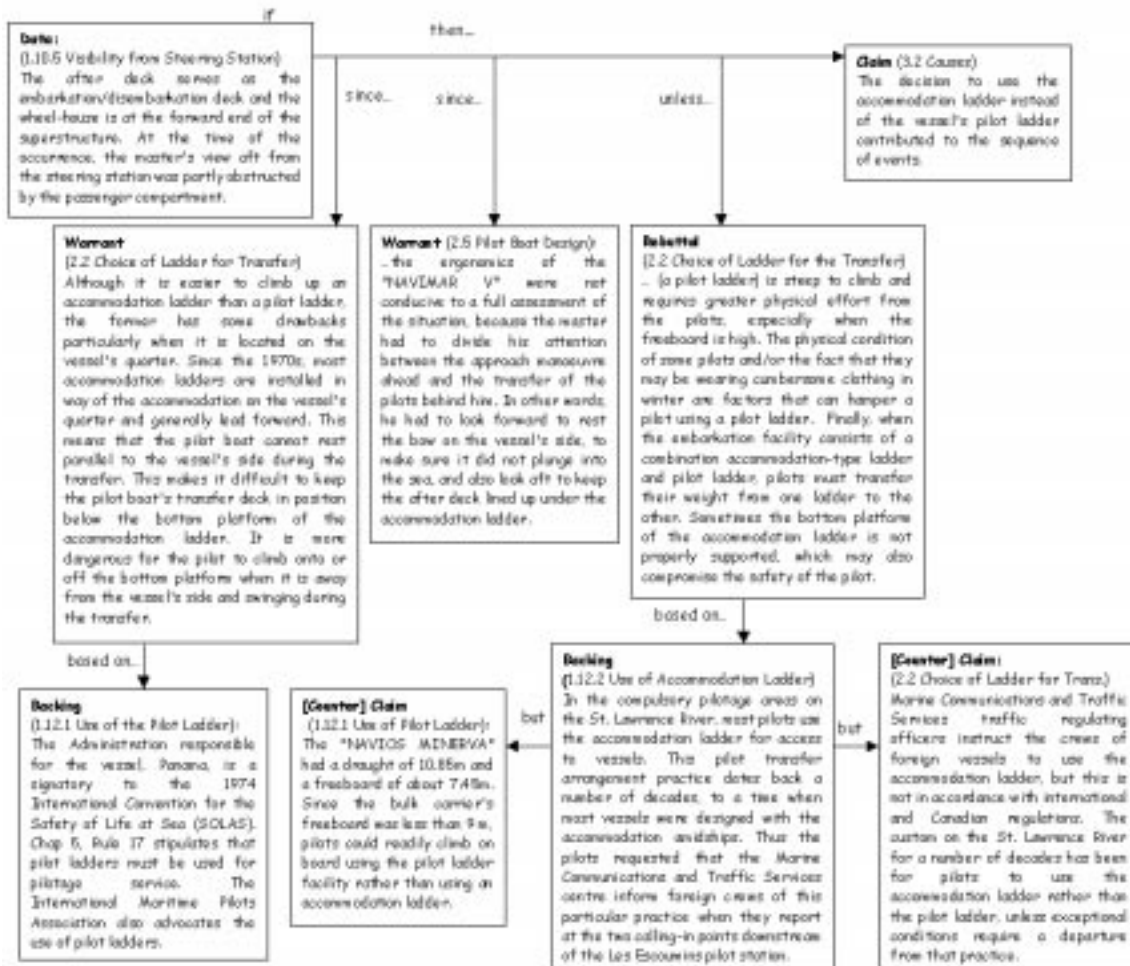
if

then...

Data:
(1.10.5 Visibility from Steering Station)
The after deck serves as the embarkation/disembarkation deck and the wheel-house is at the forward end of the superstructure. At the time of the occurrence, the master's view aft from the steering station was partly obstructed by the passenger compartment.

since...

since...

unless...

Claim (3.2 Causes)
The decision to use the accommodation ladder instead of the vessel's pilot ladder contributed to the sequence of events.

Warrant
(2.2 Choice of Ladder for Transfer)
Although it is easier to climb up an accommodation ladder than a pilot ladder, the former has some drawbacks particularly when it is located on the vessel's quarter. Since the 1970s, most accommodation ladders are installed in way of the accommodation on the vessel's quarter and generally lead forward. This means that the pilot boat cannot rest parallel to the vessel's side during the transfer. This makes it difficult to keep the pilot boat's transfer deck in position below the bottom platform of the accommodation ladder. It is more dangerous for the pilot to climb onto or off the bottom platform when it is away from the vessel's side and swinging during the transfer.

Warrant (2.5 Pilot Boat Design):
...the ergonomics of the "NAVIMAR V" were not conducive to a full assessment of the situation, because the master had to divide his attention between the approach manoeuvre ahead and the transfer of the pilots behind him. In other words, he had to look forward to rest the bow on the vessel's side, to make sure it did not plunge into the sea, and also look aft to keep the after deck lined up under the accommodation ladder.

Rebuttal
(2.2 Choice of Ladder for the Transfer)
... (a pilot ladder) is steep to climb and requires greater physical effort from the pilots, especially when the freeboard is high. The physical condition of some pilots and/or the fact that they may be wearing cumbersome clothing in winter are factors that can hamper a pilot using a pilot ladder. Finally, when the embarkation facility consists of a combination accommodation-type ladder and pilot ladder, pilots must transfer their weight from one ladder to the other. Sometimes the bottom platform of the accommodation ladder is not properly supported, which may also compromise the safety of the pilot.

based on...

based on...

Backing
(1.12.1 Use of the Pilot Ladder):
The Administration responsible for the vessel, Panama, is a signatory to the 1974 International Convention for the Safety of Life at Sea (SOLAS). Chap 5, Rule 17 stipulates that pilot ladders must be used for pilotage service. The International Maritime Pilots Association also advocates the use of pilot ladders.

[Counter] Claim
(1.12.1 Use of Pilot Ladder):
The "NAVIOS MINERVA" had a draught of 10.85m and a freeboard of about 7.45m. Since the bulk carrier's freeboard was less than 9m, pilots could readily climb on board using the pilot ladder facility rather than using an accommodation ladder.

but

Backing
(1.12.2 Use of Accommodation Ladder)
In the compulsory pilotage areas on the St. Lawrence River, most pilots use the accommodation ladder for access to vessels. This pilot transfer arrangement practice dates back a number of decades, to a time when most vessels were designed with the accommodation amidships. Thus the pilots requested that the Marine Communications and Traffic Services centre inform foreign crews of this particular practice when they report at the two calling-in points downstream of the Les Escoumins pilot station.

but

[Counter] Claim:
(2.2 Choice of Ladder for Trans.)
Marine Communications and Traffic Services traffic regulating officers instruct the crews of foreign vessels to use the accommodation ladder, but this is not in accordance with international and Canadian regulations. The custom on the St. Lawrence River for a number of decades has been for pilots to use the accommodation ladder rather than the pilot ladder, unless exceptional conditions require a departure from that practice.